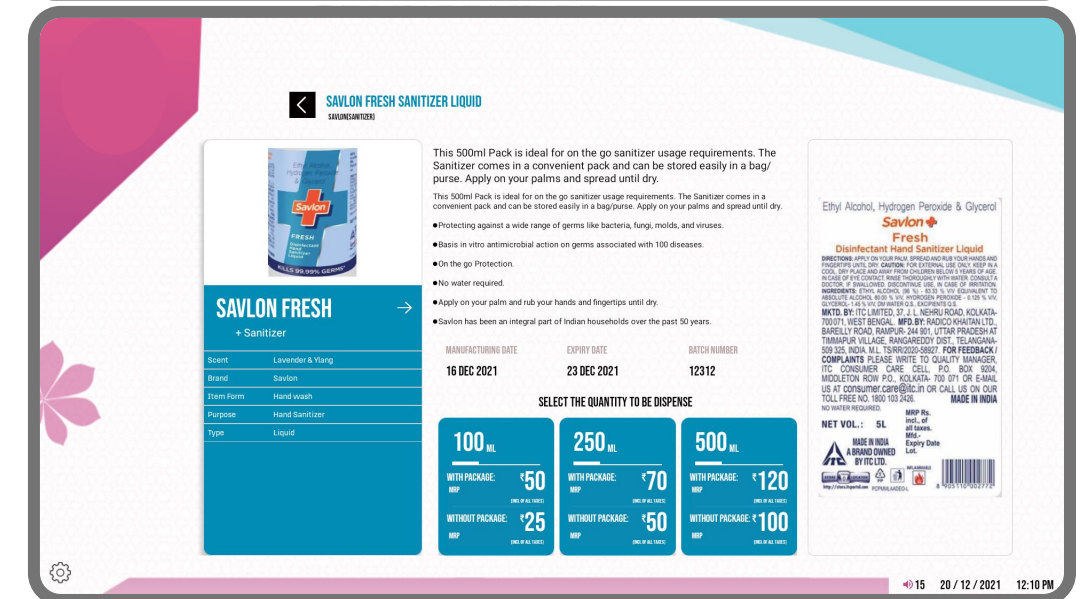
SAVLON FRESH SANITIZER LIQUID
SAVLON(SANITIZER)

Ethyl Alcohol Hydrogen Peroxide & Glycerol
Savlon
FRESH
Disinfectant Hand Sanitizer Liquid
KILLS 99.99% GERMS*

SAVLON FRESH
+ Sanitizer

| Scent | Lavender & Ylang |
|---|---|
| Brand | Savlon |
| Item Form | Hand wash |
| Purpose | Hand Sanitizer |
| Type | Liquid |

This 500ml Pack is ideal for on the go sanitizer usage requirements. The Sanitizer comes in a convenient pack and can be stored easily in a bag/ purse. Apply on your palms and spread until dry.

This 500ml Pack is ideal for on the go sanitizer usage requirements. The Sanitizer comes in a convenient pack and can be stored easily in a bag/purse. Apply on your palms and spread until dry.

●Protecting against a wide range of germs like bacteria, fungi, molds, and viruses.

●Basis in vitro antimicrobial action on germs associated with 100 diseases.

●On the go Protection.

●No water required.

●Apply on your palm and rub your hands and fingertips until dry.

●Savlon has been an integral part of Indian households over the past 50 years.

| MANUFACTURING DATE | EXPIRY DATE | BATCH NUMBER |
|---|---|---|
| 16 DEC 2021 | 23 DEC 2021 | 12312 |

SELECT THE QUANTITY TO BE DISPENSE

100 ML
WITH PACKAGE: ₹50
MRP (INCL OF ALL TAXES)
WITHOUT PACKAGE: ₹25
MRP (INCL OF ALL TAXES)

250 ML
WITH PACKAGE: ₹70
MRP (INCL OF ALL TAXES)
WITHOUT PACKAGE: ₹50
MRP (INCL OF ALL TAXES)

500 ML
WITH PACKAGE: ₹120
MRP (INCL OF ALL TAXES)
WITHOUT PACKAGE: ₹100
MRP (INCL OF ALL TAXES)

Ethyl Alcohol, Hydrogen Peroxide & Glycerol
Savlon
Fresh
Disinfectant Hand Sanitizer Liquid
DIRECTIONS: APPLY ON YOUR PALM, SPREAD AND RUB YOUR HANDS AND FINGERTIPS UNTIL DRY. CAUTION: FOR EXTERNAL USE ONLY. KEEP IN A COOL, DRY PLACE AND AWAY FROM CHILDREN BELOW 5 YEARS OF AGE. IN CASE OF EYE CONTACT, RINSE THOROUGHLY WITH WATER. CONSULT A DOCTOR, IF SWALLOWED. DISCONTINUE USE, IN CASE OF IRRITATION. INGREDIENTS: ETHYL ALCOHOL (96 %) - 83.33 % V/V EQUIVALENT TO ABSOLUTE ALCOHOL 80.00 % V/V, HYDROGEN PEROXIDE - 0.125 % V/V, GLYCEROL- 1.45 % V/V, DM WATER Q.S., EXCIPIENTS Q.S.
MKTD. BY: ITC LIMITED, 37, J. L. NEHRU ROAD, KOLKATA-700 071, WEST BENGAL. MFD. BY: RADICO KHAITAN LTD., BAREILLY ROAD, RAMPUR- 244 901, UTTAR PRADESH AT TIMMAPUR VILLAGE, RANGAREDDY DIST., TELANGANA-509 325, INDIA. M.L. TS/RR/2020-58927. FOR FEEDBACK / COMPLAINTS PLEASE WRITE TO QUALITY MANAGER, ITC CONSUMER CARE CELL, P.O. BOX 9204, MIDDLETON ROW P.O., KOLKATA- 700 071 OR E-MAIL US AT consumer.care@itc.in OR CALL US ON OUR TOLL FREE NO. 1800 103 2426. MADE IN INDIA
NO WATER REQUIRED.
NET VOL.: 5L
MRP Rs. incl. of all taxes.
Mfd.-
Expiry Date
Lot.
MADE IN INDIA
A BRAND OWNED BY ITC LTD.
8 903110 00277

15 20 / 12 / 2021 12:10 PM